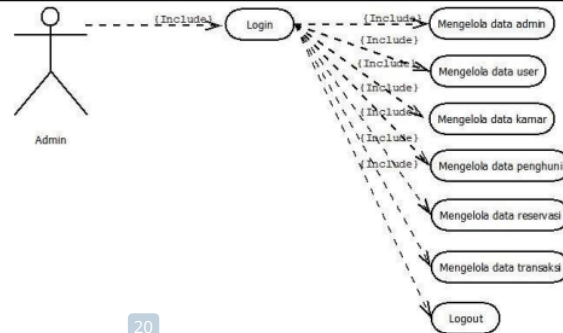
Admin

{Include}

Login

{Include}

Mengelola data admin

{Include}

{Include}

Mengelola data user

{Include}

{Include}

Mengelola data kamar

{Include}

{Include}

Mengelola data penghuni

Mengelola data reservasi

Mengelola data transaksi

Logout

20